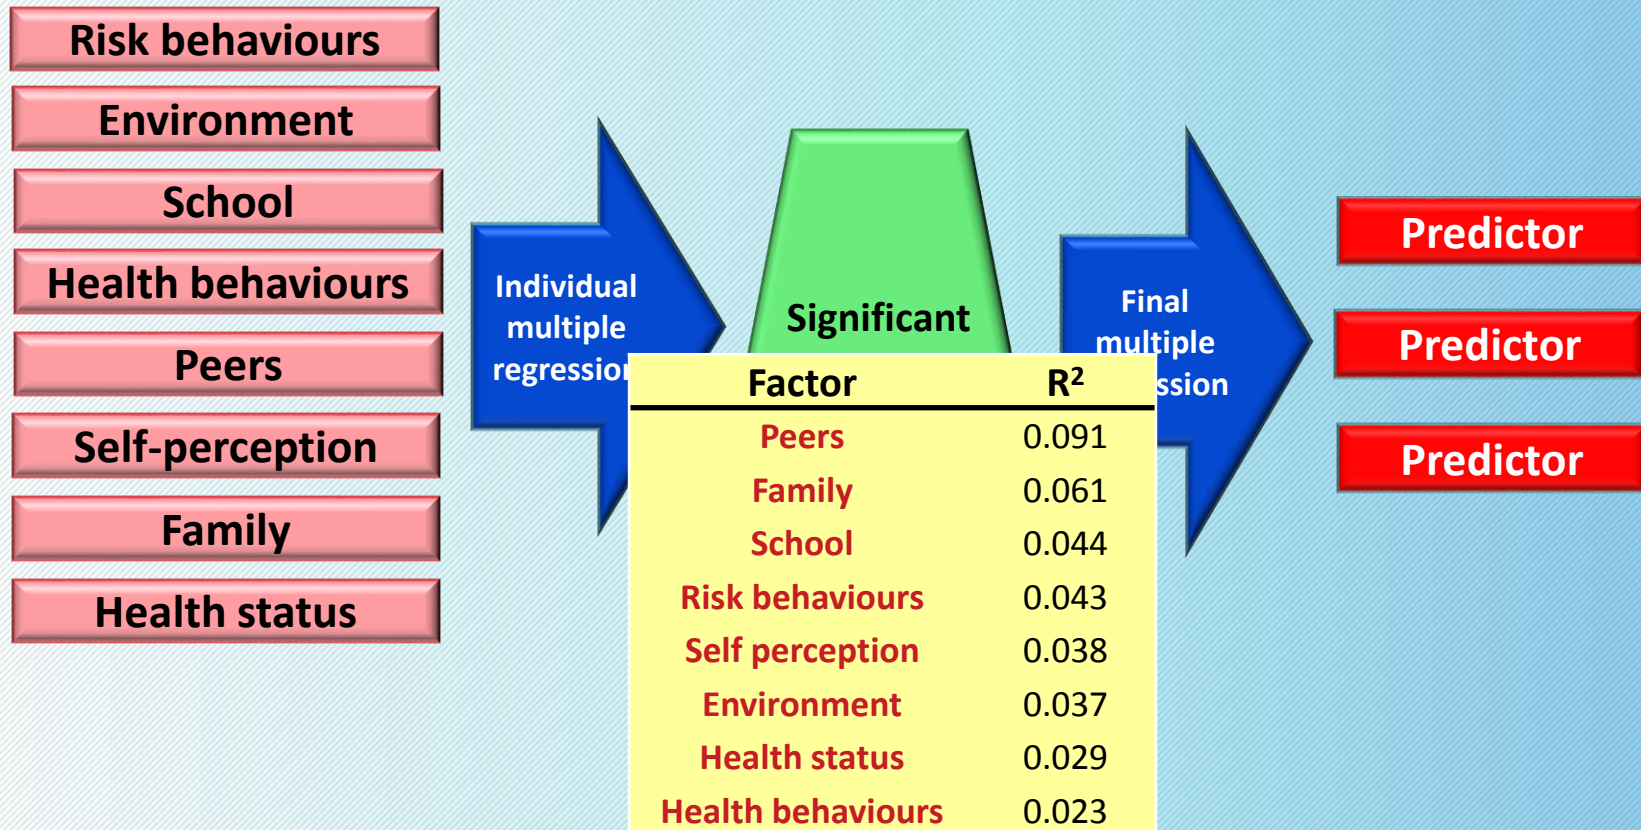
Risk behaviours

Environment

School

Health behaviours

Peers

Self-perception

Family

Health status

Individual multiple regressio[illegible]

Significant

Final multiple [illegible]ssion

| Factor | $R^2$ |
|---|---|
| Peers | 0.091 |
| Family | 0.061 |
| School | 0.044 |
| Risk behaviours | 0.043 |
| Self perception | 0.038 |
| Environment | 0.037 |
| Health status | 0.029 |
| Health behaviours | 0.023 |

Predictor

Predictor

Predictor